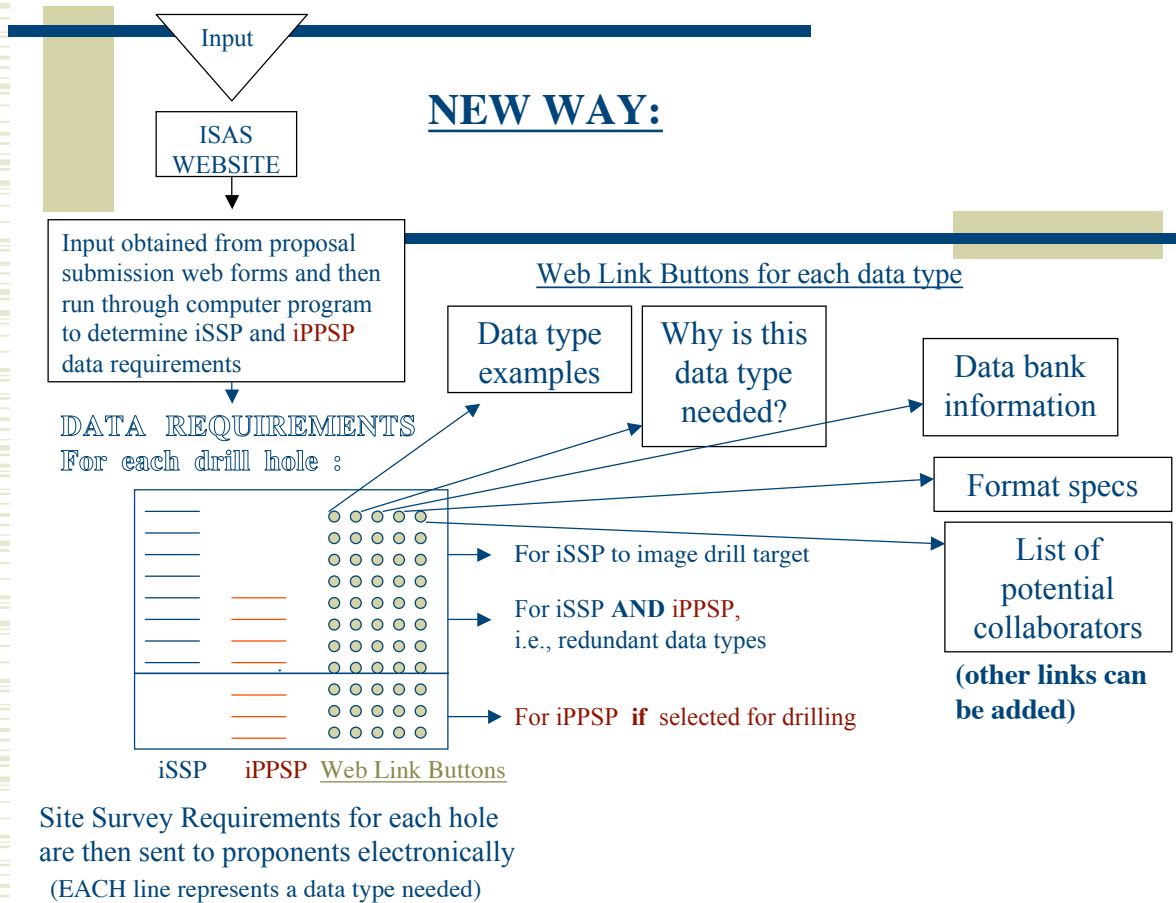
Input

ISAS WEBSITE

NEW WAY:

Input obtained from proposal submission web forms and then run through computer program to determine iSSP and iPPSP data requirements

Web Link Buttons for each data type

Data type examples

Why is this data type needed?

Data bank information

Format specs

List of potential collaborators

(other links can be added)

DATA REQUIREMENTS
For each drill hole :

For iSSP to image drill target

For iSSP AND iPPSP, i.e., redundant data types

For iPPSP if selected for drilling

iSSP iPPSP Web Link Buttons

Site Survey Requirements for each hole are then sent to proponents electronically
(EACH line represents a data type needed)